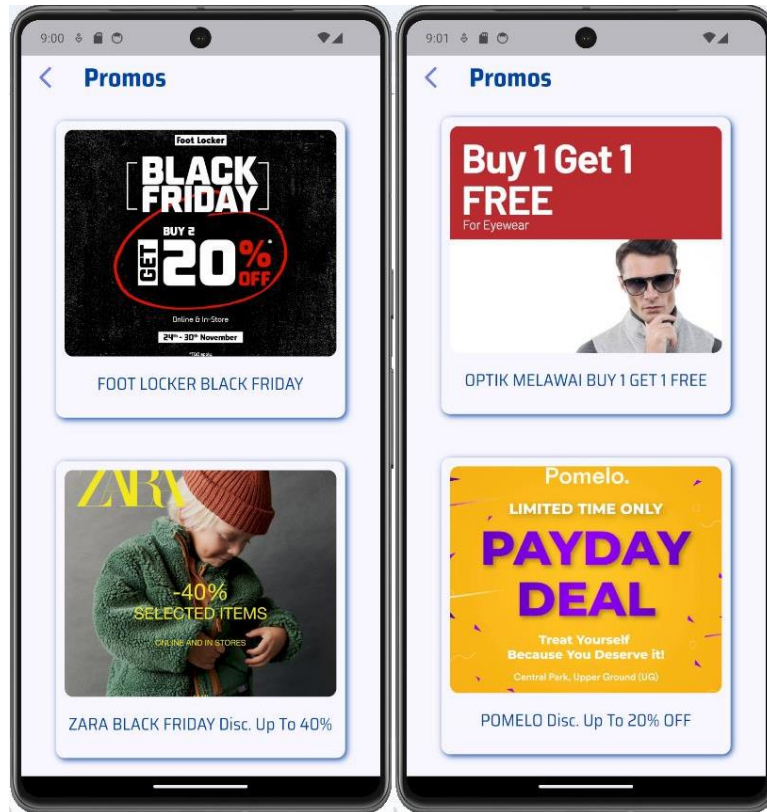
9:00

Promos

Foot Locker

BLACK FRIDAY

BUY 2 GET 20% OFF

Online & In-Store

$24^{th}$ - $30^{th}$ November

FOOT LOCKER BLACK FRIDAY

ZARA

-40%
SELECTED ITEMS
ONLINE AND IN STORES

ZARA BLACK FRIDAY Disc. Up To 40%

9:01

Promos

Buy 1 Get 1 FREE
For Eyewear

OPTIK MELAWAI BUY 1 GET 1 FREE

Pomelo.

LIMITED TIME ONLY

PAYDAY DEAL

Treat Yourself
Because You Deserve it!

Central Park, Upper Ground (UG)

POMELO Disc. Up To 20% OFF